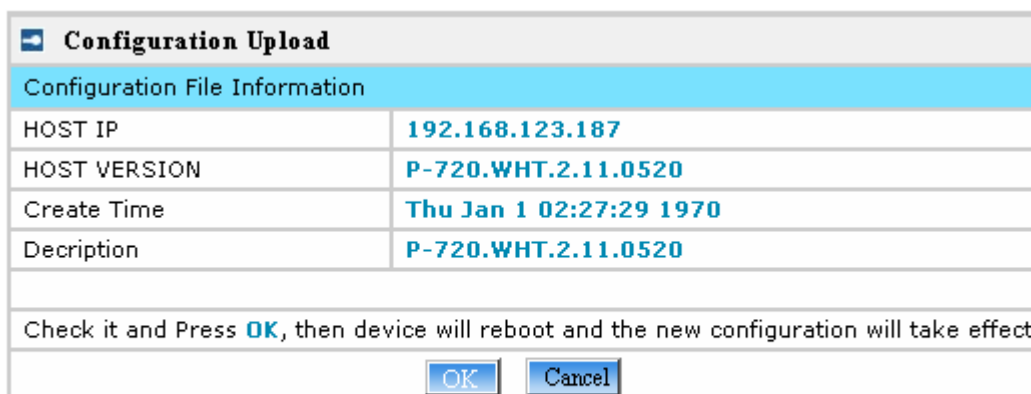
Configuration Upload

Configuration File Information

| HOST IP | 192.168.123.187 |
|---|---|
| HOST VERSION | P-720.WHT.2.11.0520 |
| Create Time | Thu Jan 1 02:27:29 1970 |
| Decription | P-720.WHT.2.11.0520 |

Check it and Press OK, then device will reboot and the new configuration will take effect

OK Cancel